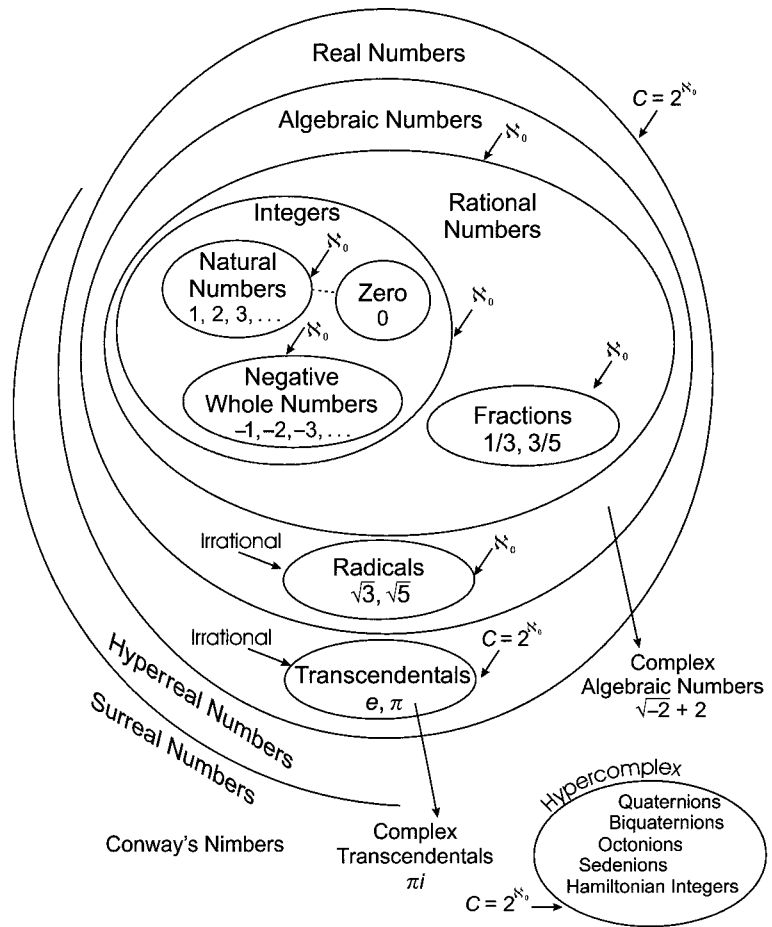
Real Numbers

$C = 2^{\aleph_0}$

Algebraic Numbers

$\aleph_0$

Integers

Rational Numbers

$\aleph_0$

Natural Numbers
1, 2, 3, . . .

Zero
0

$\aleph_0$

$\aleph_0$

Negative Whole Numbers
–1, –2, –3, . . .

$\aleph_0$

Fractions
1/3, 3/5

Irrational

Radicals
$\sqrt{3}$, $\sqrt{5}$

$\aleph_0$

Irrational

$C = 2^{\aleph_0}$

Transcendentals
$e$, $\pi$

Complex Algebraic Numbers
$\sqrt{-2} + 2$

Hyperreal Numbers

Surreal Numbers

Conway's Nimbers

Complex Transcendentals
$\pi i$

Hypercomplex
Quaternions
Biquaternions
Octonions
Sedenions
Hamiltonian Integers

$C = 2^{\aleph_0}$